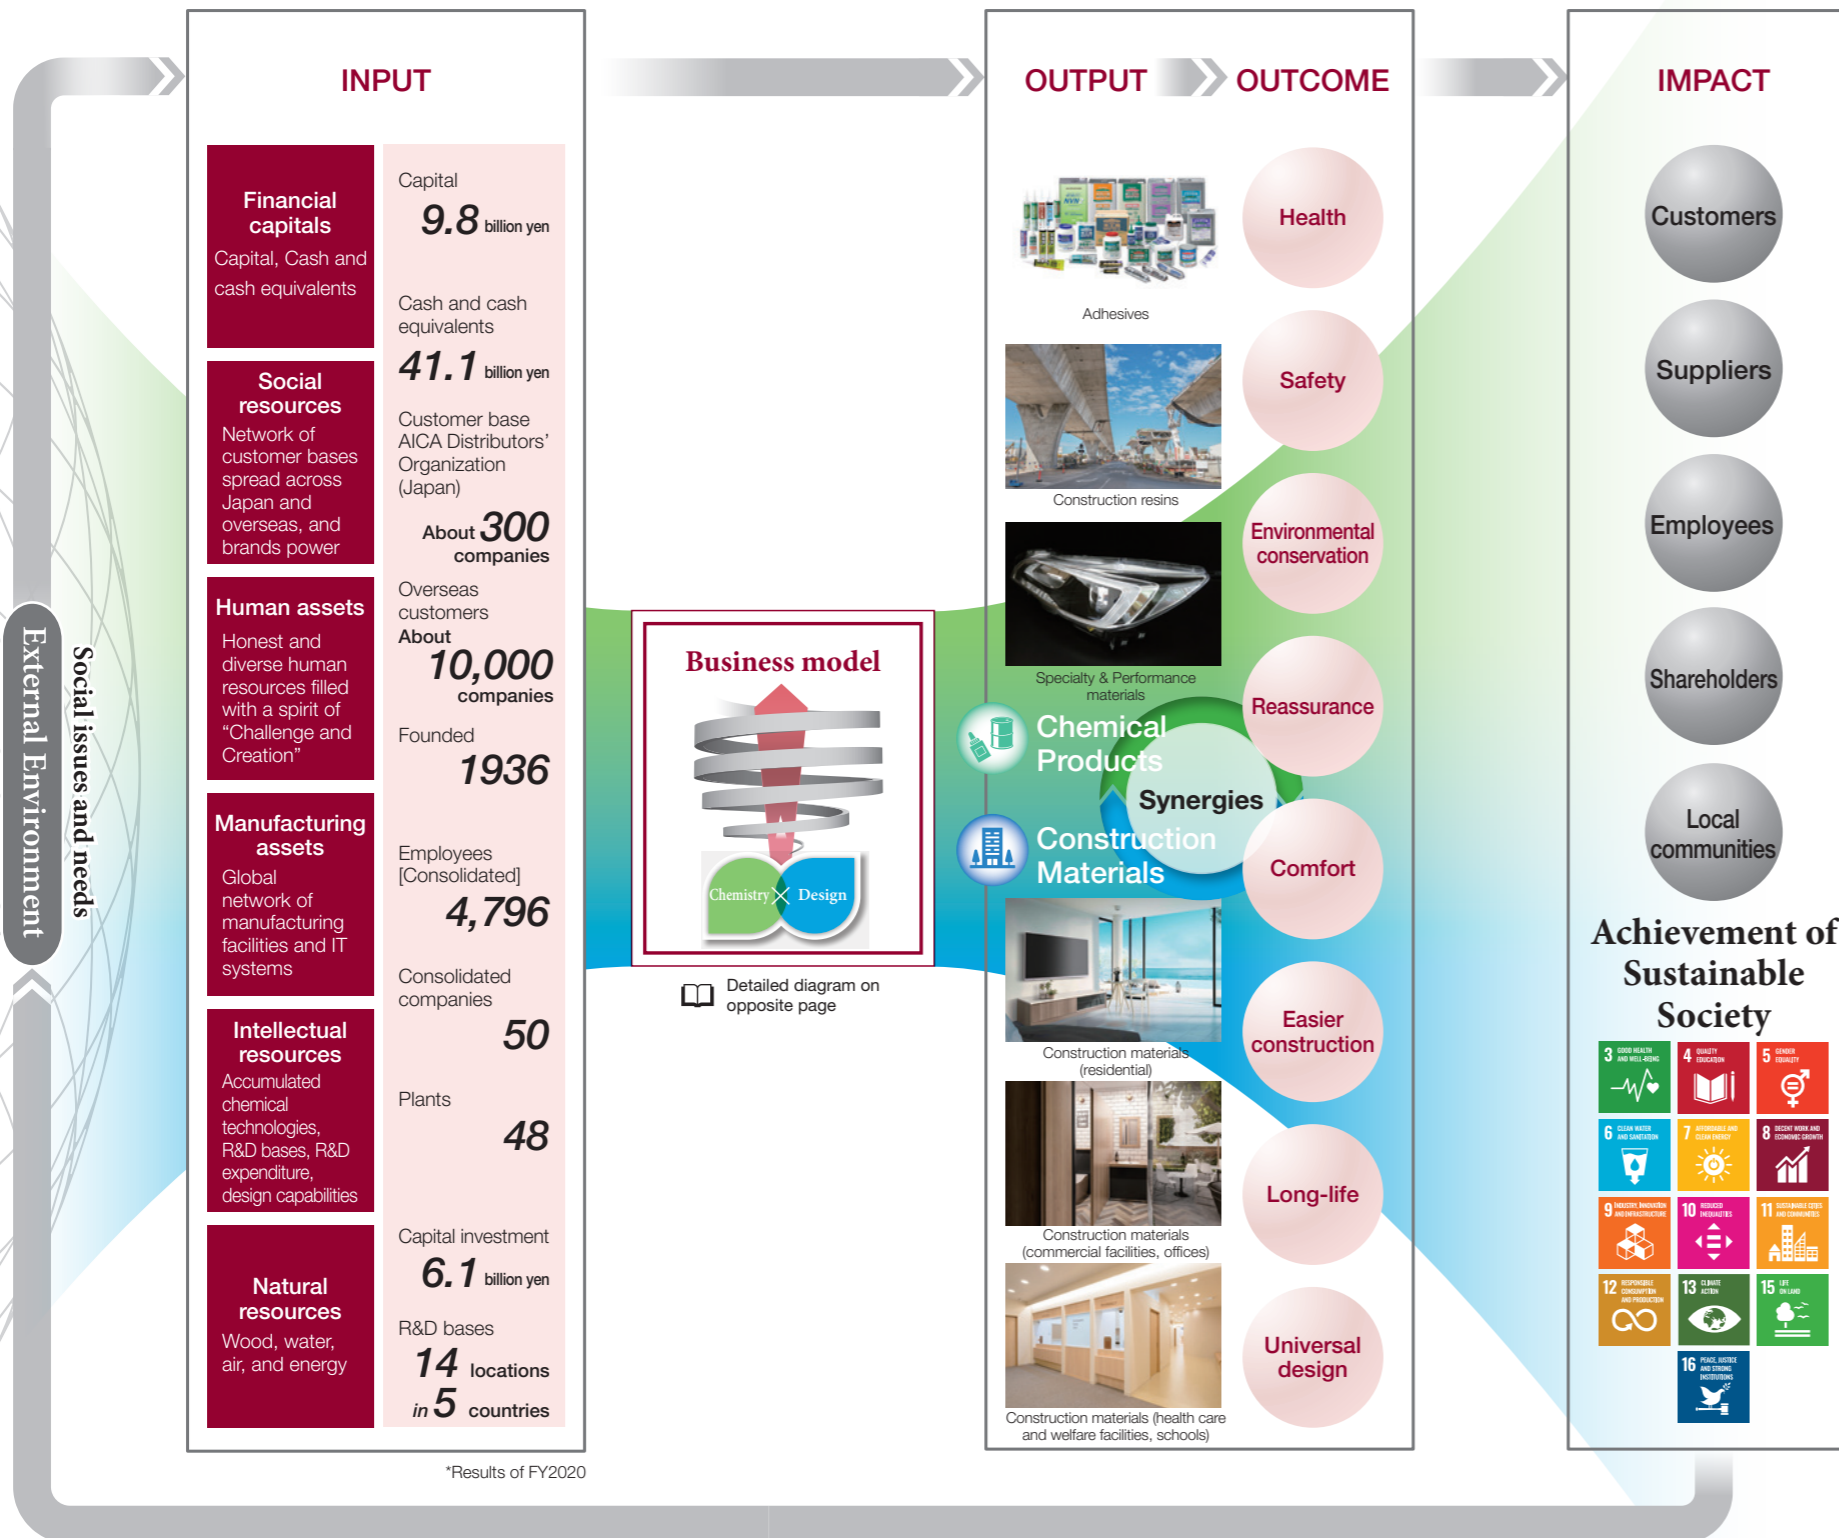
External Environment

Social issues and needs

INPUT

Financial capitals
Capital, Cash and cash equivalents

Capital
9.8 billion yen

Cash and cash equivalents
41.1 billion yen

Social resources
Network of customer bases spread across Japan and overseas, and brands power

Customer base AICA Distributors' Organization (Japan)
About 300 companies

Overseas customers
About 10,000 companies

Human assets
Honest and diverse human resources filled with a spirit of "Challenge and Creation"

Founded
1936

Manufacturing assets
Global network of manufacturing facilities and IT systems

Employees [Consolidated]
4,796

Consolidated companies
50

Intellectual resources
Accumulated chemical technologies, R&D bases, R&D expenditure, design capabilities

Plants
48

Natural resources
Wood, water, air, and energy

Capital investment
6.1 billion yen

R&D bases
14 locations
in 5 countries

*Results of FY2020

Business model
Chemistry Design

Detailed diagram on opposite page

OUTPUT OUTCOME

Adhesives
Construction resins
Specialty & Performance materials
Chemical Products
Synergies
Construction Materials
Construction materials (residential)
Construction materials (commercial facilities, offices)
Construction materials (health care and welfare facilities, schools)

Health
Safety
Environmental conservation
Reassurance
Comfort
Easier construction
Long-life
Universal design

IMPACT

Customers
Suppliers
Employees
Shareholders
Local communities

Achievement of Sustainable Society

3 GOOD HEALTH AND WELL-BEING
4 QUALITY EDUCATION
5 GENDER EQUALITY
6 CLEAN WATER AND SANITATION
7 AFFORDABLE AND CLEAN ENERGY
8 DECENT WORK AND ECONOMIC GROWTH
9 INDUSTRY, INNOVATION AND INFRASTRUCTURE
10 REDUCED INEQUALITIES
11 SUSTAINABLE CITIES AND COMMUNITIES
12 RESPONSIBLE CONSUMPTION AND PRODUCTION
13 CLIMATE ACTION
15 LIFE ON LAND
16 PEACE, JUSTICE AND STRONG INSTITUTIONS